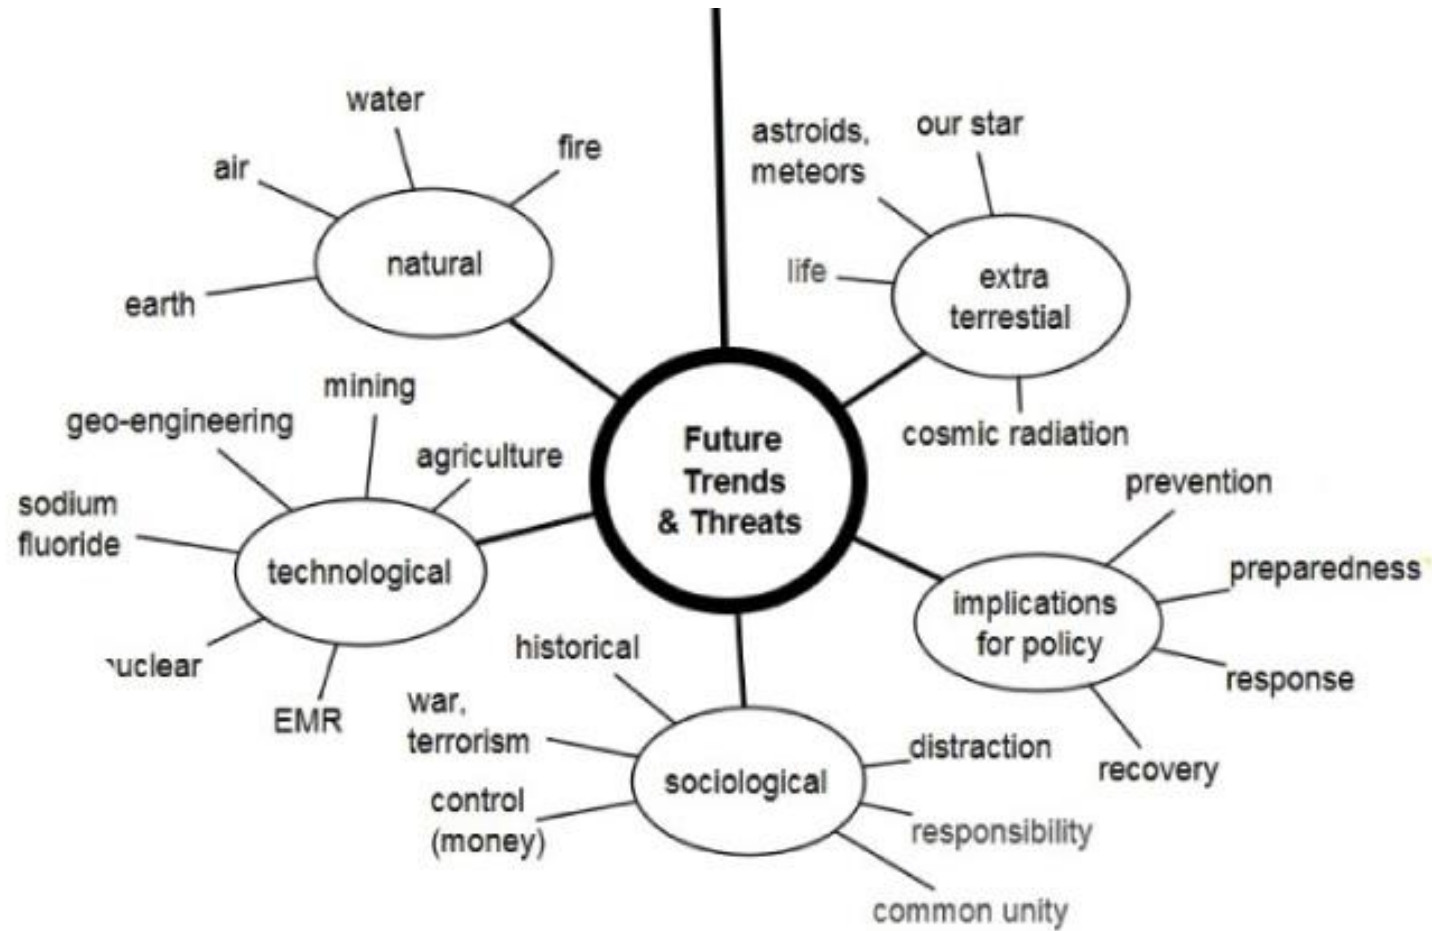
Future Trends & Threats

natural
water
air
fire
earth

extra terrestial
astroids, meteors
our star
life
cosmic radiation

technological
mining
geo-engineering
agriculture
sodium fluoride
uclear
EMR

implications for policy
prevention
preparedness
response
recovery

sociological
historical
war, terrorism
control (money)
distraction
responsibility
common unity